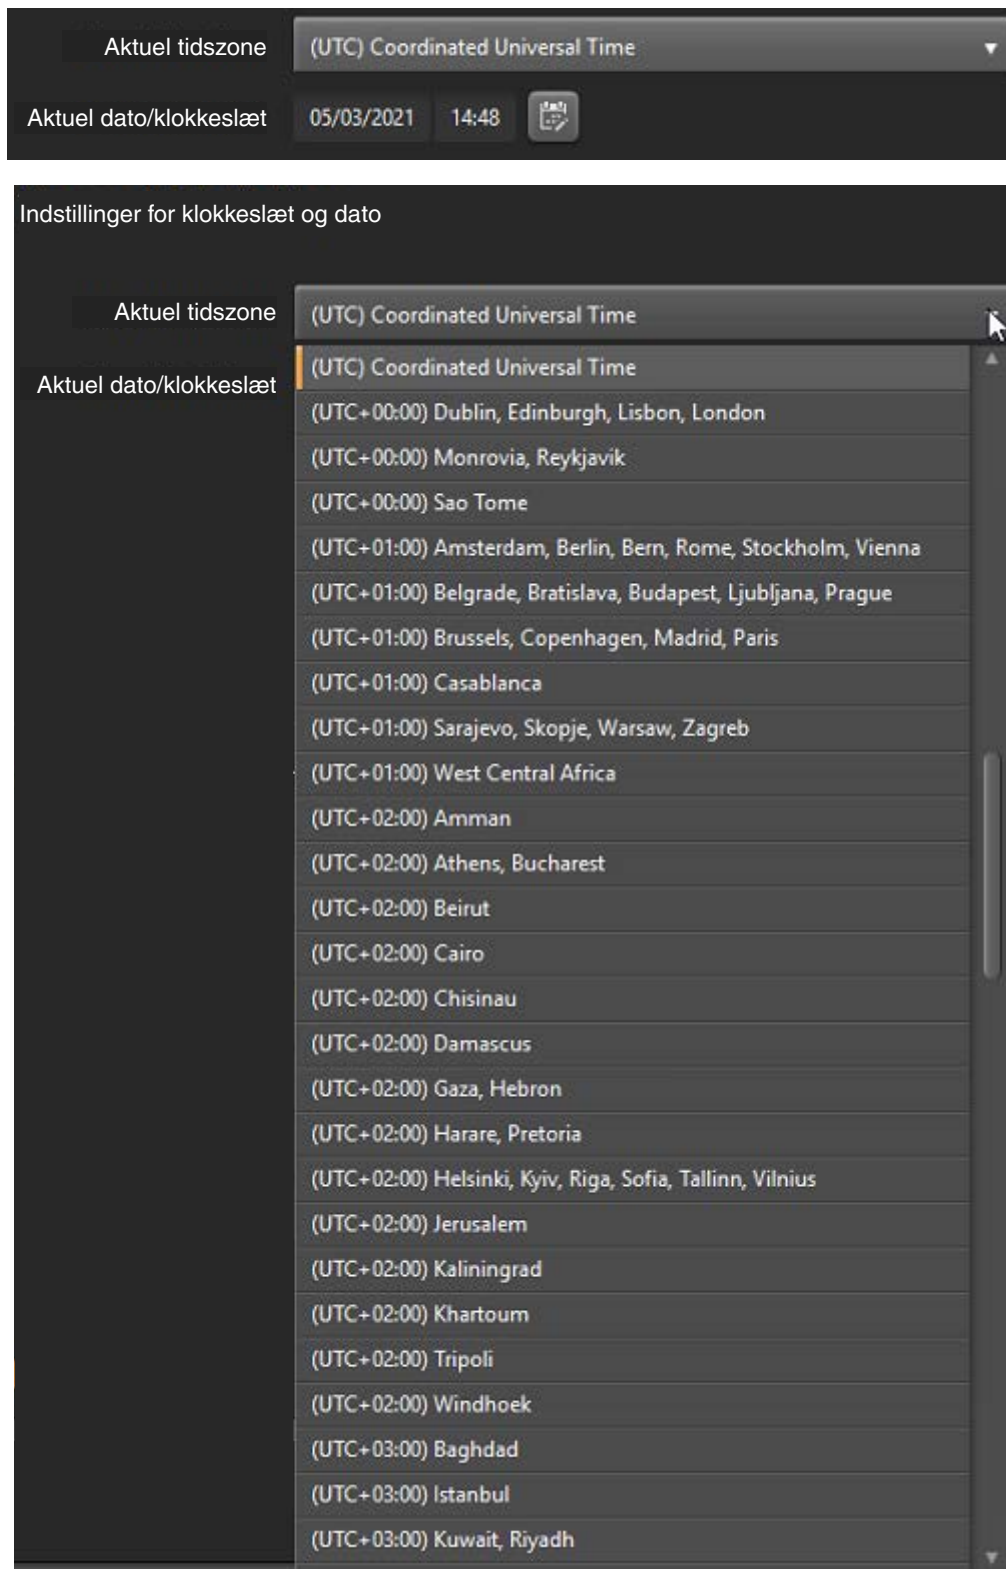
Aktuel tidszone
(UTC) Coordinated Universal Time
Aktuel dato/klokkeslæt
05/03/2021
14:48

Indstillinger for klokkeslæt og dato

Aktuel tidszone
(UTC) Coordinated Universal Time
Aktuel dato/klokkeslæt

(UTC) Coordinated Universal Time
(UTC+00:00) Dublin, Edinburgh, Lisbon, London
(UTC+00:00) Monrovia, Reykjavik
(UTC+00:00) Sao Tome
(UTC+01:00) Amsterdam, Berlin, Bern, Rome, Stockholm, Vienna
(UTC+01:00) Belgrade, Bratislava, Budapest, Ljubljana, Prague
(UTC+01:00) Brussels, Copenhagen, Madrid, Paris
(UTC+01:00) Casablanca
(UTC+01:00) Sarajevo, Skopje, Warsaw, Zagreb
(UTC+01:00) West Central Africa
(UTC+02:00) Amman
(UTC+02:00) Athens, Bucharest
(UTC+02:00) Beirut
(UTC+02:00) Cairo
(UTC+02:00) Chisinau
(UTC+02:00) Damascus
(UTC+02:00) Gaza, Hebron
(UTC+02:00) Harare, Pretoria
(UTC+02:00) Helsinki, Kyiv, Riga, Sofia, Tallinn, Vilnius
(UTC+02:00) Jerusalem
(UTC+02:00) Kaliningrad
(UTC+02:00) Khartoum
(UTC+02:00) Tripoli
(UTC+02:00) Windhoek
(UTC+03:00) Baghdad
(UTC+03:00) Istanbul
(UTC+03:00) Kuwait, Riyadh